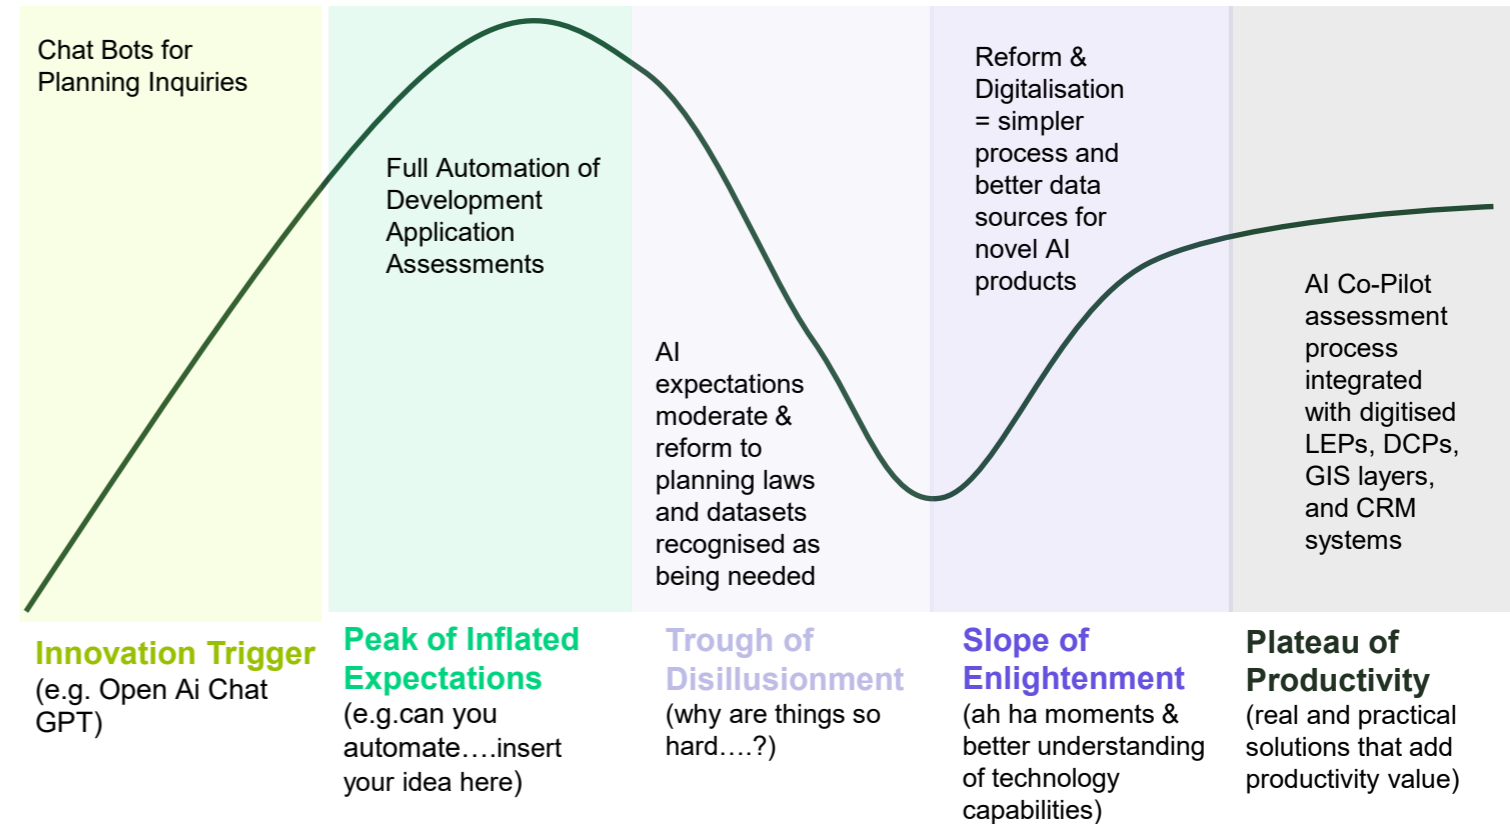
Chat Bots for Planning Inquiries

Full Automation of Development Application Assessments

AI expectations moderate & reform to planning laws and datasets recognised as being needed

Reform & Digitalisation = simpler process and better data sources for novel AI products

AI Co-Pilot assessment process integrated with digitised LEPs, DCPs, GIS layers, and CRM systems

Innovation Trigger
(e.g. Open Ai Chat GPT)

Peak of Inflated Expectations
(e.g.can you automate….insert your idea here)

Trough of Disillusionment
(why are things so hard….?)

Slope of Enlightenment
(ah ha moments & better understanding of technology capabilities)

Plateau of Productivity
(real and practical solutions that add productivity value)